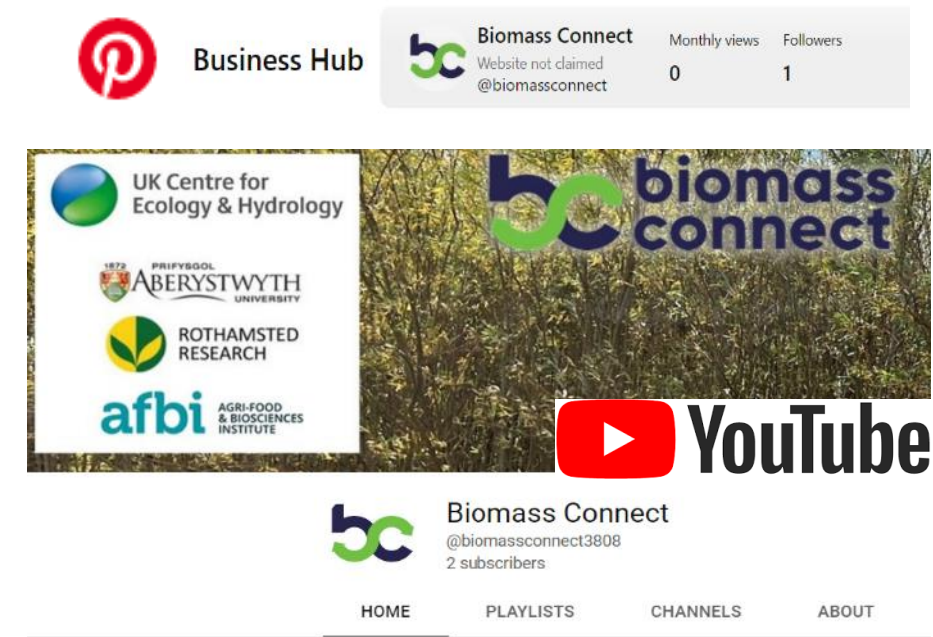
Business Hub

Biomass Connect
Website not claimed
@biomassconnect

Monthly views
0

Followers
1

UK Centre for Ecology & Hydrology

1872 PRIFYSGOL ABERYSTWYTH UNIVERSITY

ROTHAMSTED RESEARCH

afbi AGRI-FOOD & BIOSCIENCES INSTITUTE

biomass connect

YouTube

Biomass Connect
@biomassconnect3808
2 subscribers

HOME PLAYLISTS CHANNELS ABOUT